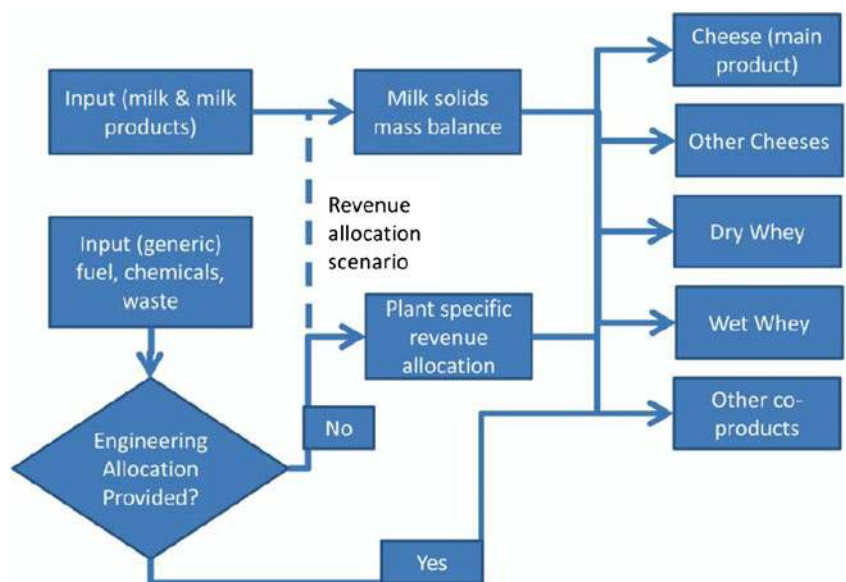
Input (milk & milk products)

Milk solids mass balance

Revenue allocation scenario

Input (generic) fuel, chemicals, waste

Plant specific revenue allocation

Engineering Allocation Provided?

No

Yes

Cheese (main product)

Other Cheeses

Dry Whey

Wet Whey

Other co-products